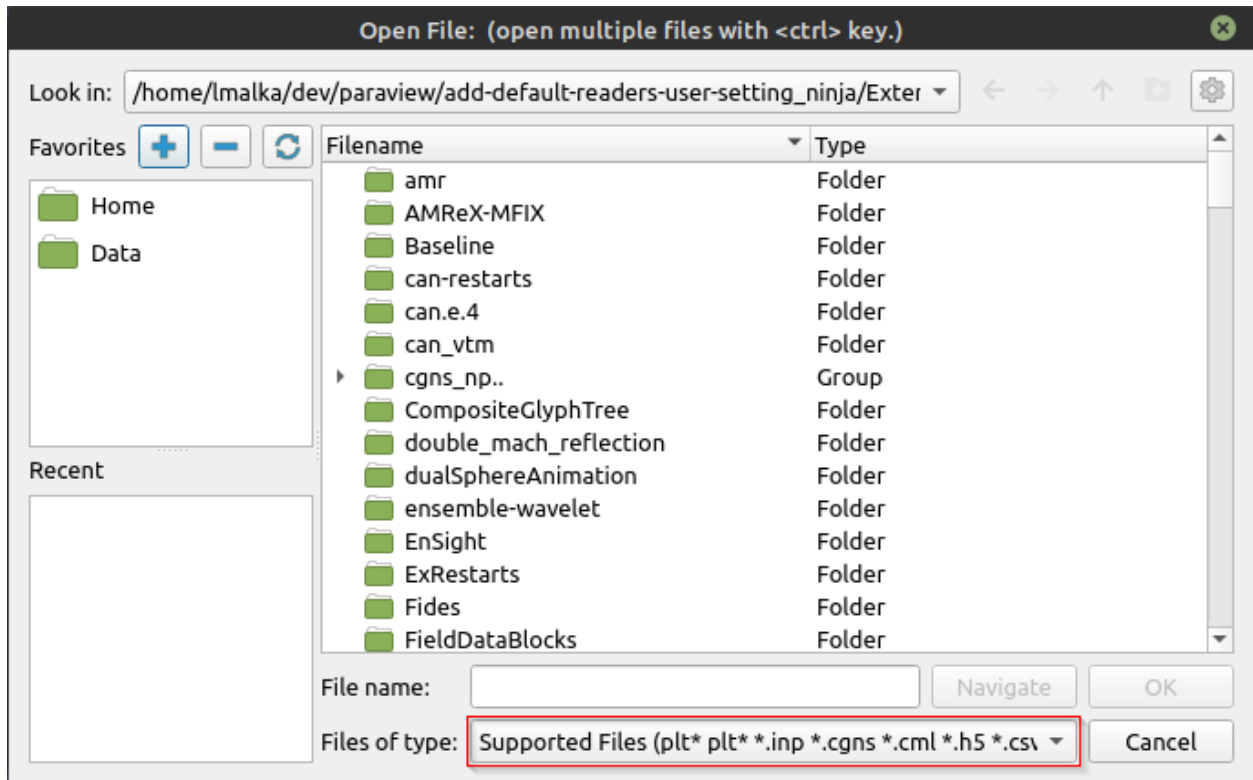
Open File: (open multiple files with <ctrl> key.)

Look in: /home/lmalka/dev/paraview/add-default-readers-user-setting_ninja/Exter

Favorites

Home
Data

Recent

| Filename | Type |
|---|---|
| amr | Folder |
| AMReX-MFIX | Folder |
| Baseline | Folder |
| can-restarts | Folder |
| can.e.4 | Folder |
| can_vtm | Folder |
| cgns_np.. | Group |
| CompositeGlyphTree | Folder |
| double_mach_reflection | Folder |
| dualSphereAnimation | Folder |
| ensemble-wavelet | Folder |
| EnSight | Folder |
| ExRestarts | Folder |
| Fides | Folder |
| FieldDataBlocks | Folder |

File name: Navigate OK

Files of type: Supported Files (plt* plt* *.inp *.cgns *.cml *.h5 *.csv Cancel